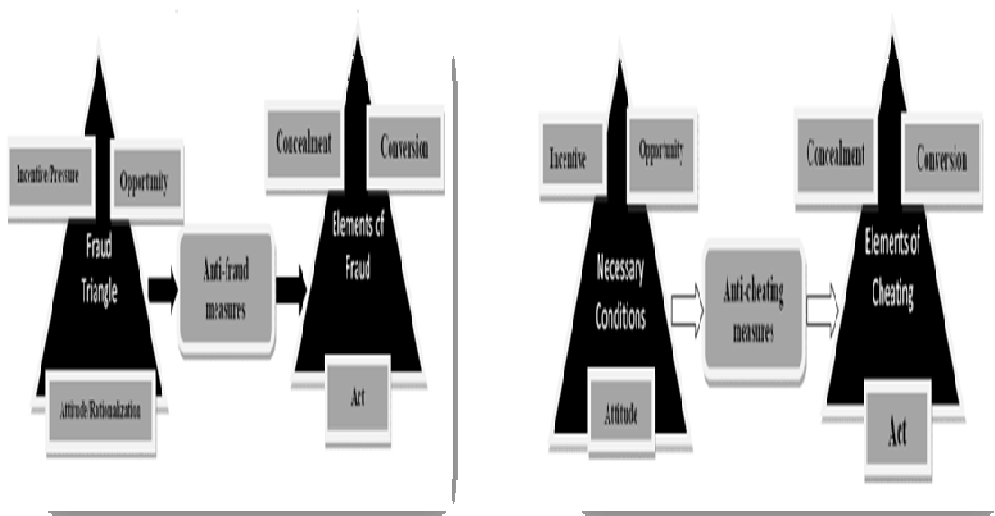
Incentive/Pressure

Opportunity

Fraud Triangle

Attitude/Rationalization

Anti-fraud measures

Concealment

Conversion

Elements of Fraud

Act

Incentive

Opportunity

Necessary Conditions

Attitude

Anti-cheating measures

Concealment

Conversion

Elements of Cheating

Act